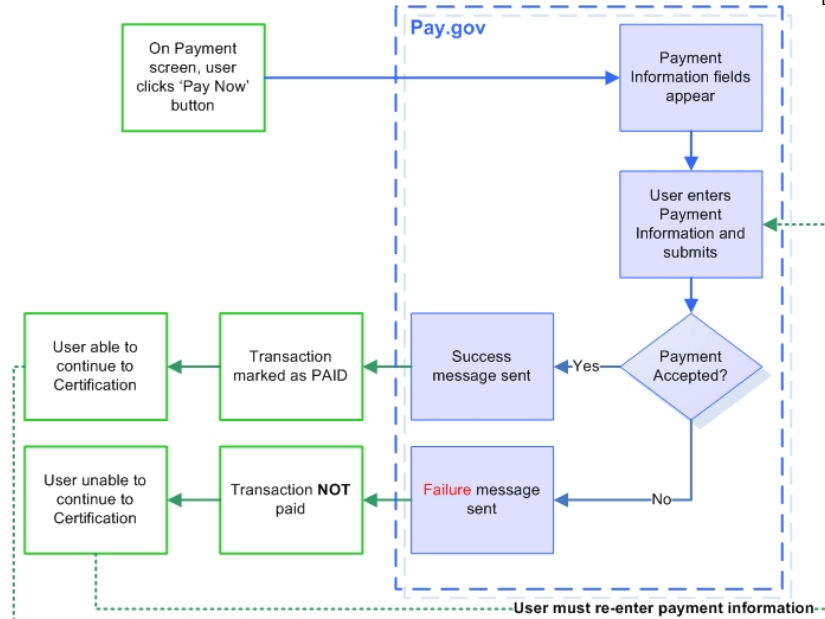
Pay.gov

On Payment screen, user clicks 'Pay Now' button

Payment Information fields appear

User enters Payment Information and submits

Payment Accepted?

Yes

Success message sent

Transaction marked as PAID

User able to continue to Certification

No

Failure message sent

Transaction **NOT** paid

User unable to continue to Certification

User must re-enter payment information